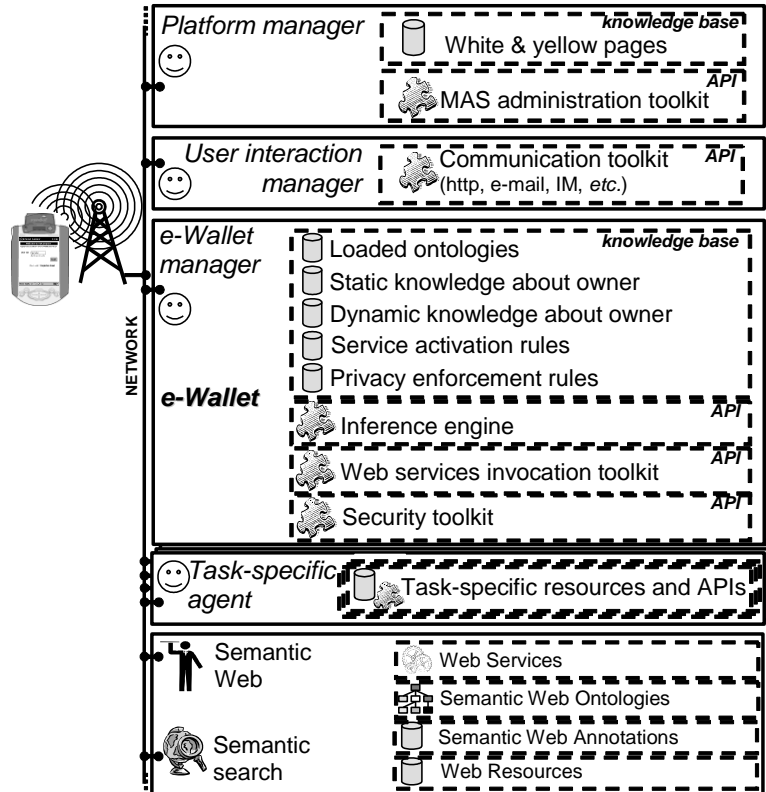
Platform manager
knowledge base
White & yellow pages
API
MAS administration toolkit

User interaction manager
API
Communication toolkit (http, e-mail, IM, etc.)

e-Wallet manager
knowledge base
Loaded ontologies
Static knowledge about owner
Dynamic knowledge about owner
Service activation rules
Privacy enforcement rules
e-Wallet
API
Inference engine
API
Web services invocation toolkit
API
Security toolkit

NETWORK

Task-specific agent
Task-specific resources and APIs

Semantic Web
Semantic search
Web Services
Semantic Web Ontologies
Semantic Web Annotations
Web Resources